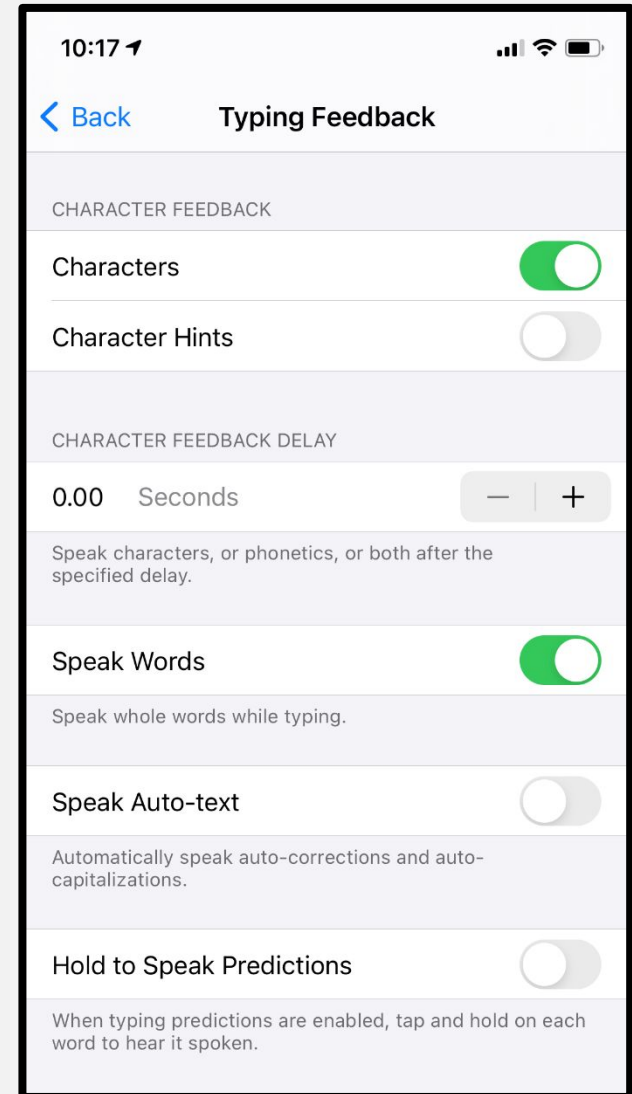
10:17

Back

Typing Feedback

CHARACTER FEEDBACK

Characters

Character Hints

CHARACTER FEEDBACK DELAY

0.00 Seconds

—

+

Speak characters, or phonetics, or both after the specified delay.

Speak Words

Speak whole words while typing.

Speak Auto-text

Automatically speak auto-corrections and auto-capitalizations.

Hold to Speak Predictions

When typing predictions are enabled, tap and hold on each word to hear it spoken.